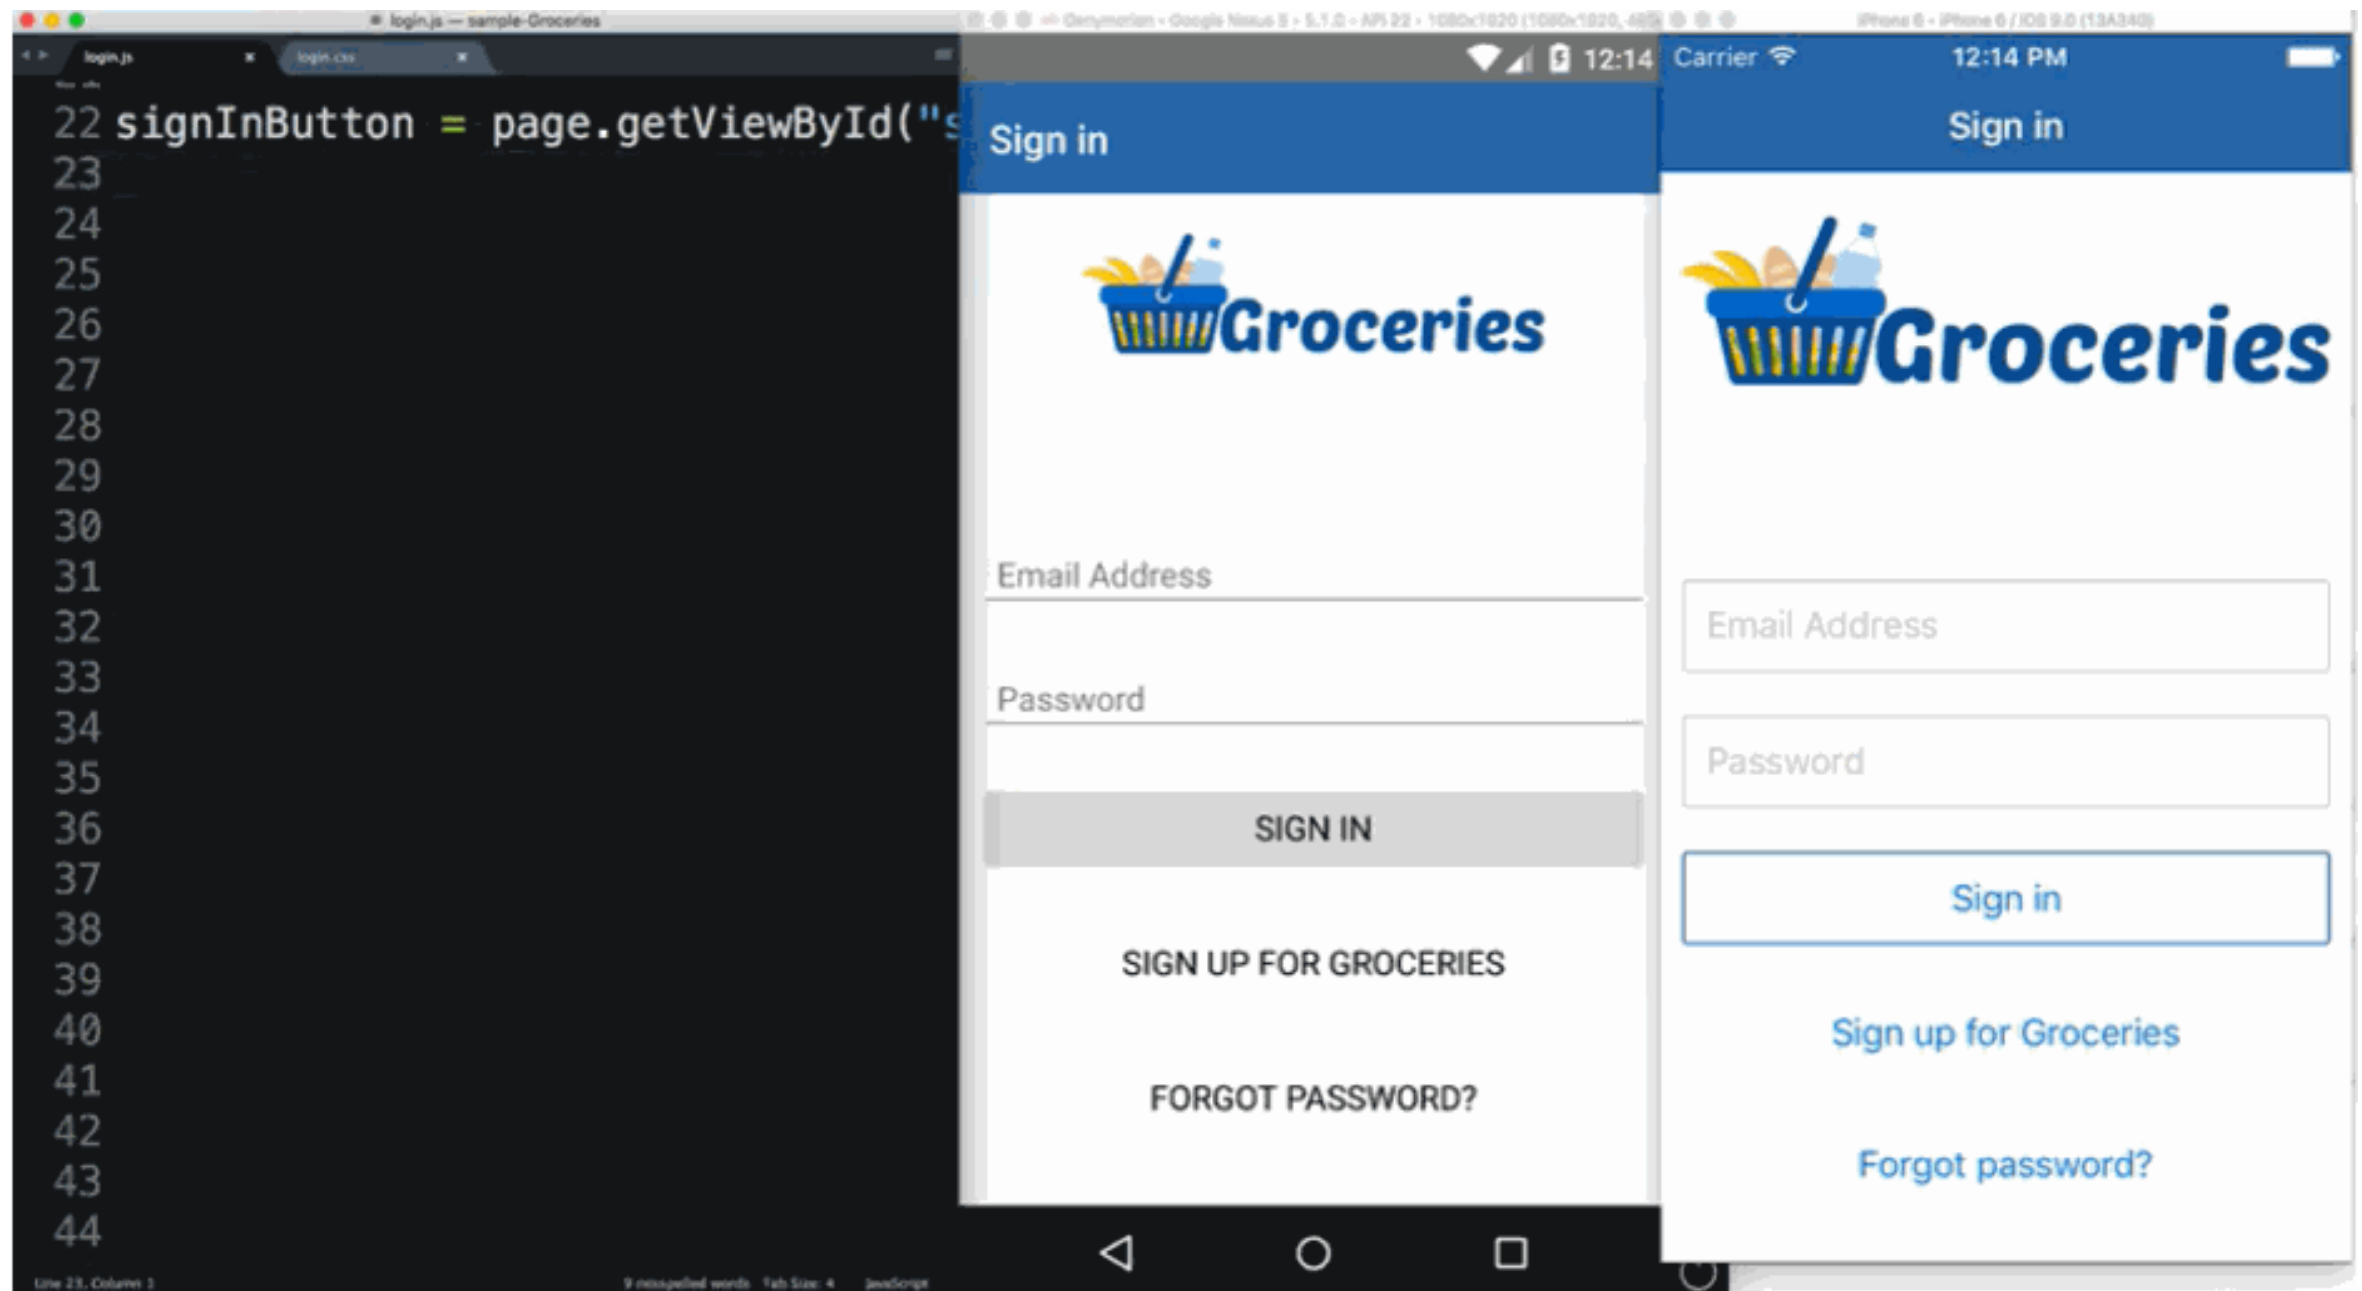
login.js — sample-Groceries

login.js
login.css

22 signInButton = page.getViewById("s
23
24
25
26
27
28
29
30
31
32
33
34
35
36
37
38
39
40
41
42
43
44

Line 23, Column 1
9 misspelled words Tab Size: 4 JavaScript

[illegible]

12:14

Sign in

Groceries

Email Address

Password

SIGN IN

SIGN UP FOR GROCERIES

FORGOT PASSWORD?

iPhone 6 - iPhone 6 / iOS 9.0 (13A340)

Carrier

12:14 PM

Sign in

Groceries

Email Address

Password

Sign in

Sign up for Groceries

Forgot password?